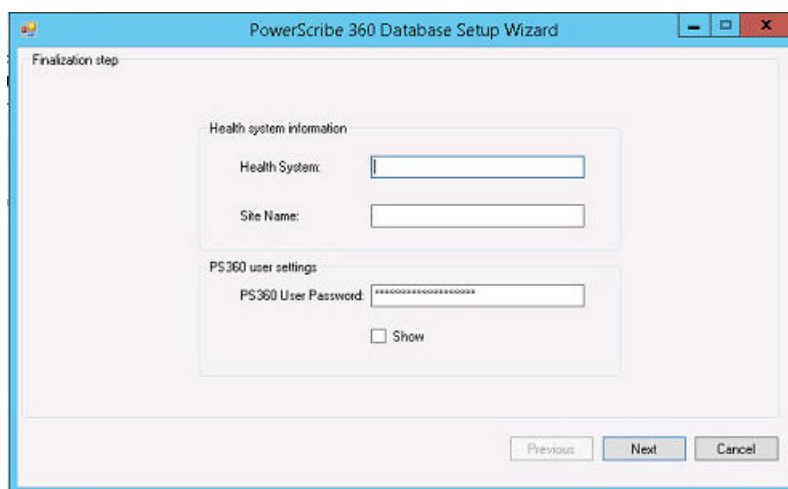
PowerScribe 360 Database Setup Wizard

Finalization step

Health system information

Health System:

Site Name:

PS360 user settings

PS360 User Password: ********************

Show

Previous

Next

Cancel